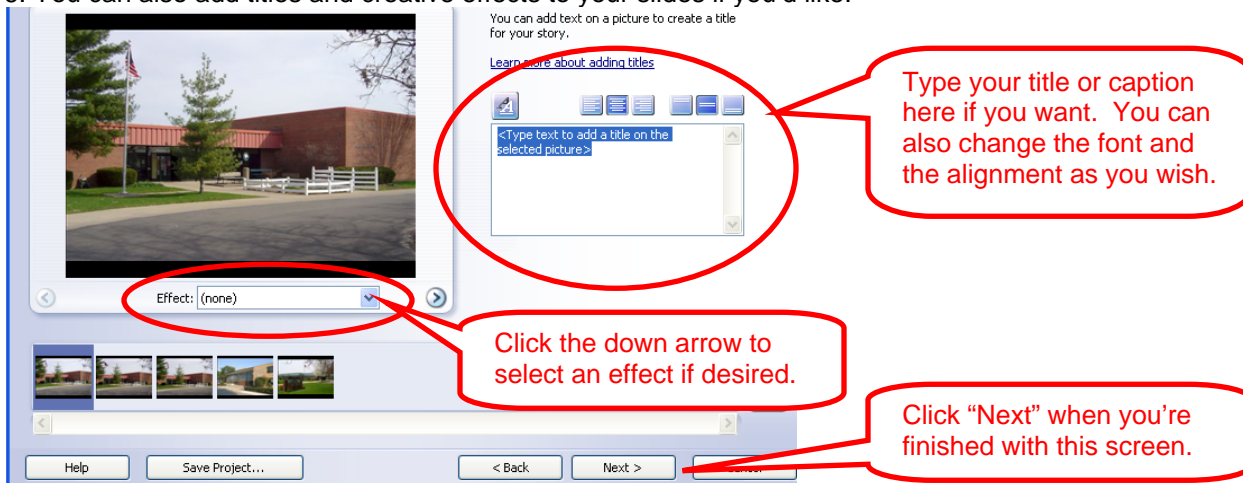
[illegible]. You can also add titles and creative effects to your slides if you'd like.

You can add text on a picture to create a title for your story.

Learn more about adding titles

<Type text to add a title on the selected picture>

Type your title or caption here if you want. You can also change the font and the alignment as you wish.

Effect: (none)

Click the down arrow to select an effect if desired.

Click "Next" when you're finished with this screen.

Help

Save Project...

< Back

Next >

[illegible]